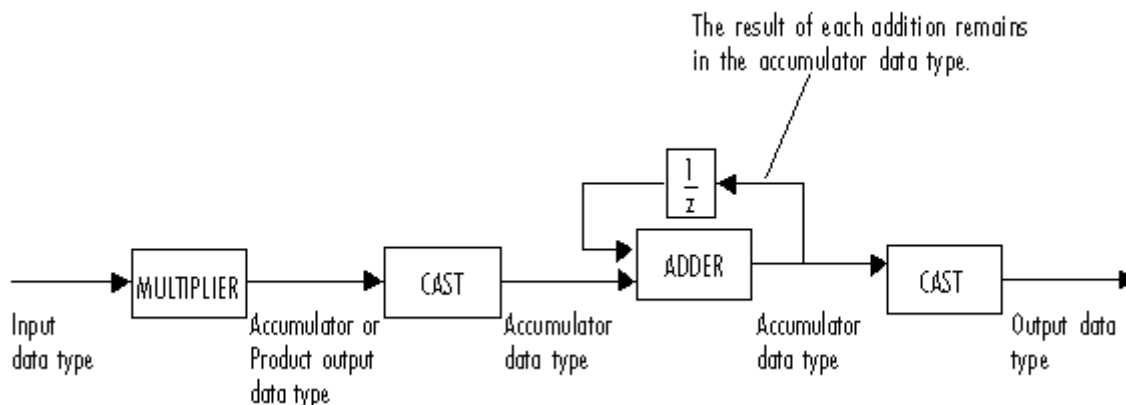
The result of each addition remains in the accumulator data type.

$\frac{1}{z}$

MULTIPLIER

CAST

ADDER

CAST

Input data type

Accumulator or Product output data type

Accumulator data type

Accumulator data type

Output data type